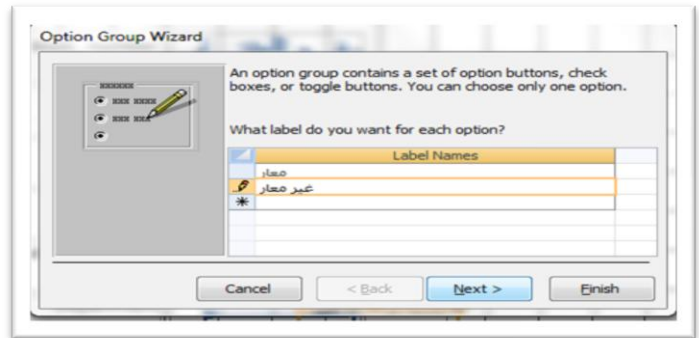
Option Group Wizard

An option group contains a set of option buttons, check boxes, or toggle buttons. You can choose only one option.

What label do you want for each option?

| Label Names |
|---|
| معار |
| غير معار |
| |

Cancel
< Back
Next >
Finish